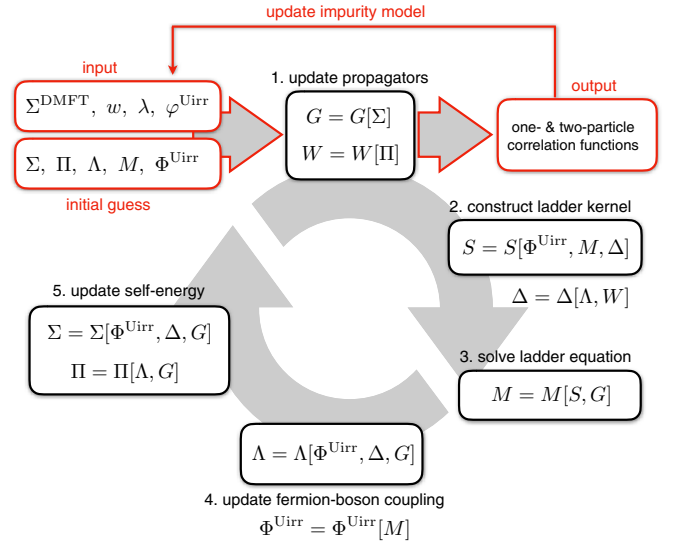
update impurity model

input

$\Sigma^{\mathrm{DMFT}},\ w,\ \lambda,\ \varphi^{\mathrm{Uirr}}$

$\Sigma,\ \Pi,\ \Lambda,\ M,\ \Phi^{\mathrm{Uirr}}$

initial guess

1. update propagators

$G = G[\Sigma]$

$W = W[\Pi]$

output

one- & two-particle correlation functions

2. construct ladder kernel

$S = S[\Phi^{\mathrm{Uirr}}, M, \Delta]$

$\Delta = \Delta[\Lambda, W]$

5. update self-energy

$\Sigma = \Sigma[\Phi^{\mathrm{Uirr}}, \Delta, G]$

$\Pi = \Pi[\Lambda, G]$

3. solve ladder equation

$M = M[S, G]$

$\Lambda = \Lambda[\Phi^{\mathrm{Uirr}}, \Delta, G]$

4. update fermion-boson coupling

$\Phi^{\mathrm{Uirr}} = \Phi^{\mathrm{Uirr}}[M]$